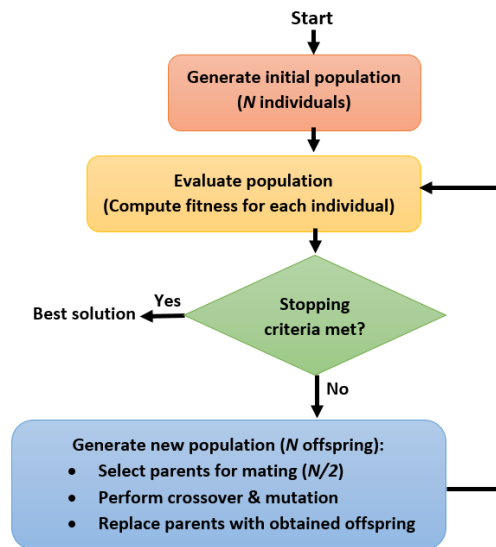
Start

Generate initial population
($N$ individuals)

Evaluate population
(Compute fitness for each individual)

Stopping criteria met?

Yes

Best solution

No

Generate new population ($N$ offspring):
• Select parents for mating ($N/2$)
• Perform crossover & mutation
• Replace parents with obtained offspring